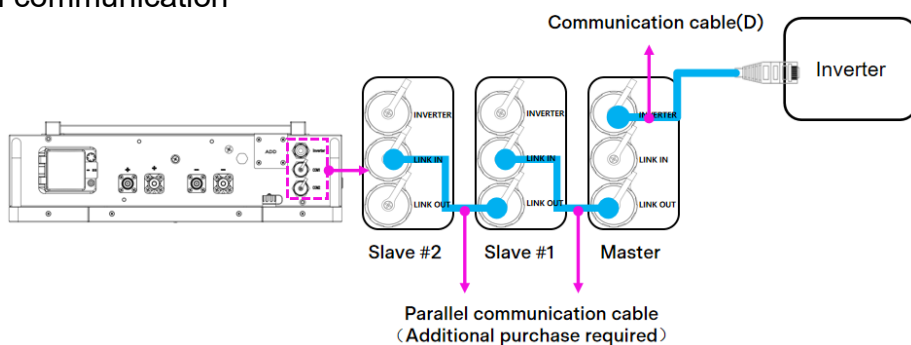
communication

Communication cable(D)

Inverter

INVERTER
LINK IN
LINK OUT

INVERTER
LINK IN
LINK OUT

INVERTER
LINK IN
LINK OUT

ADD

Slave #2
Slave #1
Master

Parallel communication cable
（Additional purchase required）